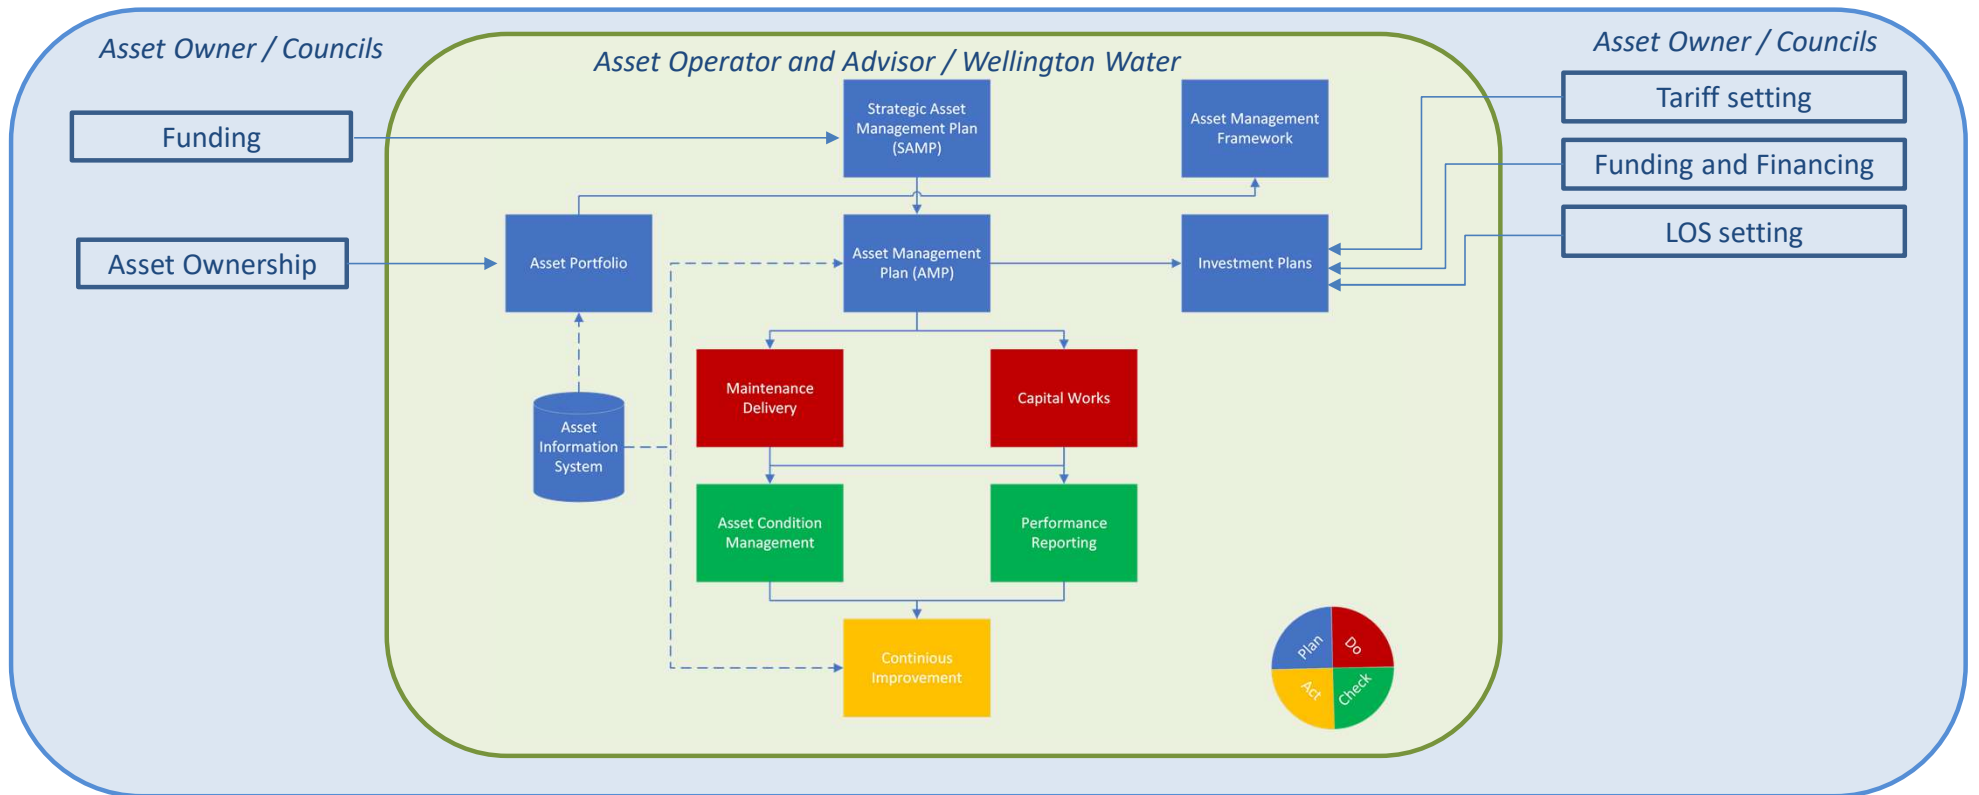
Asset Owner / Councils

Asset Operator and Advisor / Wellington Water

Asset Owner / Councils

Funding

Asset Ownership

Strategic Asset Management Plan (SAMP)

Asset Management Framework

Tariff setting

Funding and Financing

LOS setting

Asset Portfolio

Asset Management Plan (AMP)

Investment Plans

Maintenance Delivery

Capital Works

Asset Information System

Asset Condition Management

Performance Reporting

Continious Improvement

Plan

Do

Act

Check